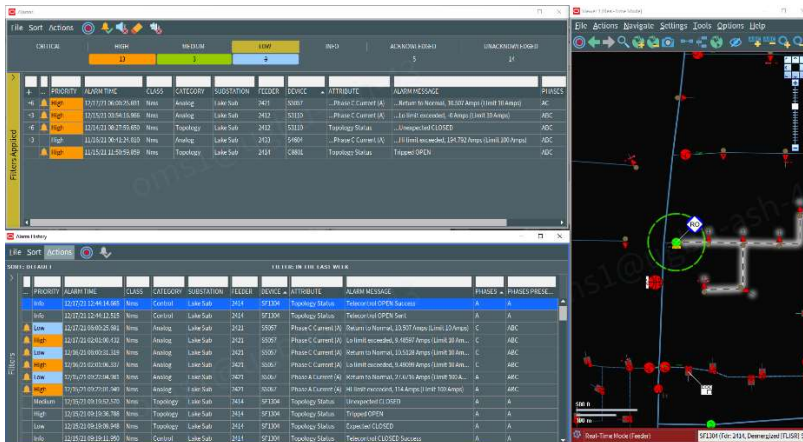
Alarms

File Sort Actions

CRITICAL | HIGH 10 | MEDIUM 3 | LOW 4 | INFO | ACKNOWLEDGED 5 | UNACKNOWLEDGED 14

Filters Applied

| + | ... | PRIORITY | ALARM TIME | CLASS | CATEGORY | SUBSTATION | FEEDER | DEVICE | ATTRIBUTE | ALARM MESSAGE | PHASES |
|---|---|---|---|---|---|---|---|---|---|---|---|
| +6 | | High | 12/17/21 06:00:25.601 | Nms | Analog | Lake Sub | 2421 | S5057 | Phase C Current (A) | ...Return to Normal, 10,507 Amps (Limit 10 Amps) | ABC |
| +3 | | High | 12/15/21 10:04:16.866 | Nms | Analog | Lake Sub | 2412 | S2110 | Phase C Current (A) | ...Lo limit exceeded, -0 Amps (Limit 10 Amps) | ABC |
| +6 | | High | 12/14/21 06:27:59.650 | Nms | Topology | Lake Sub | 2412 | S2110 | Topology Status | ...Unexpected CLOSED | ABC |
| +3 | | High | 12/15/21 06:41:34.810 | Nms | Analog | Lake Sub | 2413 | S4604 | Phase C Current (A) | ...Hi limit exceeded, 194.752 Amps (Limit 100 Amps) | ABC |
| | | High | 11/15/21 11:59:59.059 | Nms | Topology | Lake Sub | 2414 | C8801 | Topology Status | Tripped OPEN | ABC |

Alarm History

File Sort Actions

SORT: DEFAULT | FILTER: IN THE LAST WEEK

Filters

| | PRIORITY | ALARM TIME | CLASS | CATEGORY | SUBSTATION | FEEDER | DEVICE | ATTRIBUTE | ALARM MESSAGE | PHASES | PHASES PRESE... |
|---|---|---|---|---|---|---|---|---|---|---|---|
| | Info | 12/17/21 12:44:14.085 | Nms | Control | Lake Sub | 2414 | SF1304 | Topology Status | Telecontrol OPEN Success | A | A |
| | Info | 12/17/21 12:44:12.515 | Nms | Control | Lake Sub | 2414 | SF1304 | Topology Status | Telecontrol OPEN Sent | A | A |
| | Low | 12/17/21 06:00:25.581 | Nms | Analog | Lake Sub | 2421 | S5057 | Phase C Current (A) | Return to Normal, 10,507 Amps (Limit 10 Amps) | C | ABC |
| | High | 12/17/21 02:01:00.412 | Nms | Analog | Lake Sub | 2421 | S5057 | Phase C Current (A) | Lo limit exceeded, 9.48597 Amps (Limit 10 Am... | C | ABC |
| | Low | 12/16/21 06:00:31.319 | Nms | Analog | Lake Sub | 2421 | S5057 | Phase C Current (A) | Return to Normal, 10.5328 Amps (Limit 10 Am... | C | ABC |
| | High | 12/16/21 02:01:00.337 | Nms | Analog | Lake Sub | 2421 | S5057 | Phase C Current (A) | Lo limit exceeded, 9.48699 Amps (Limit 10 Am... | C | ABC |
| | Low | 12/15/21 07:27:04.383 | Nms | Analog | Lake Sub | 2471 | S4???? | Phase A Current (A) | Return to Normal, 27.6476 Amps (Limit 100 A... | A | ABC |
| | High | 12/15/21 07:27:01.949 | Nms | Analog | Lake Sub | 2471 | S4???? | Phase A Current (A) | Hi limit exceeded, 114 Amps (Limit 100 Amps) | A | ABC |
| | Medium | 12/15/21 09:19:52.570 | Nms | Topology | Lake Sub | 2414 | SF1304 | Topology Status | Unexpected CLOSED | A | A |
| | High | 12/15/21 09:19:36.788 | Nms | Topology | Lake Sub | 2414 | SF1304 | Topology Status | Tripped OPEN | A | A |
| | Info | 12/15/21 09:19:06.948 | Nms | Topology | Lake Sub | 2414 | SF1304 | Topology Status | Expected CLOSED | A | A |
| | Info | 12/15/21 09:19:11.050 | Nms | Control | Lake Sub | 2414 | SF1304 | Topology Status | Telecontrol CLOSED Success | A | A |

Viewer 1 (Real-Time Mode)

File Actions Navigate Settings Tools Options Help

RO

500 ft

Real-Time Mode (Feeder) | SF1304 (Tdr: 2414, Deenergized) [TLISR...